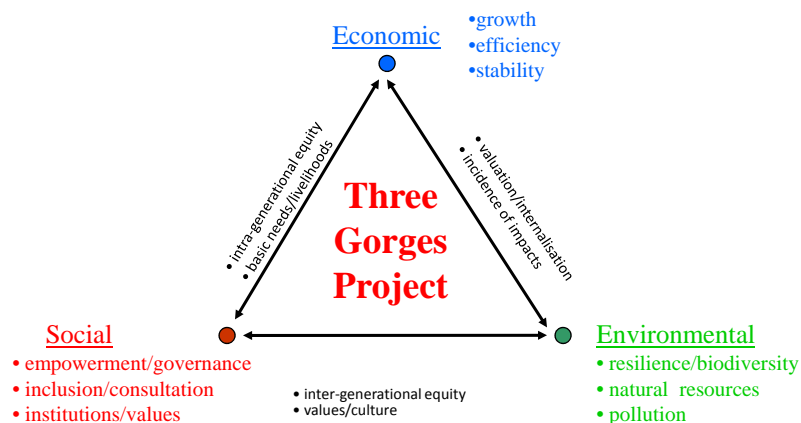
Economic
•growth
•efficiency
•stability

• intra-generational equity
• basic needs/livelihoods

• valuation/internalisation
• incidence of impacts

Three Gorges Project

Social
• empowerment/governance
• inclusion/consultation
• institutions/values

• inter-generational equity
• values/culture

Environmental
• resilience/biodiversity
• natural resources
• pollution